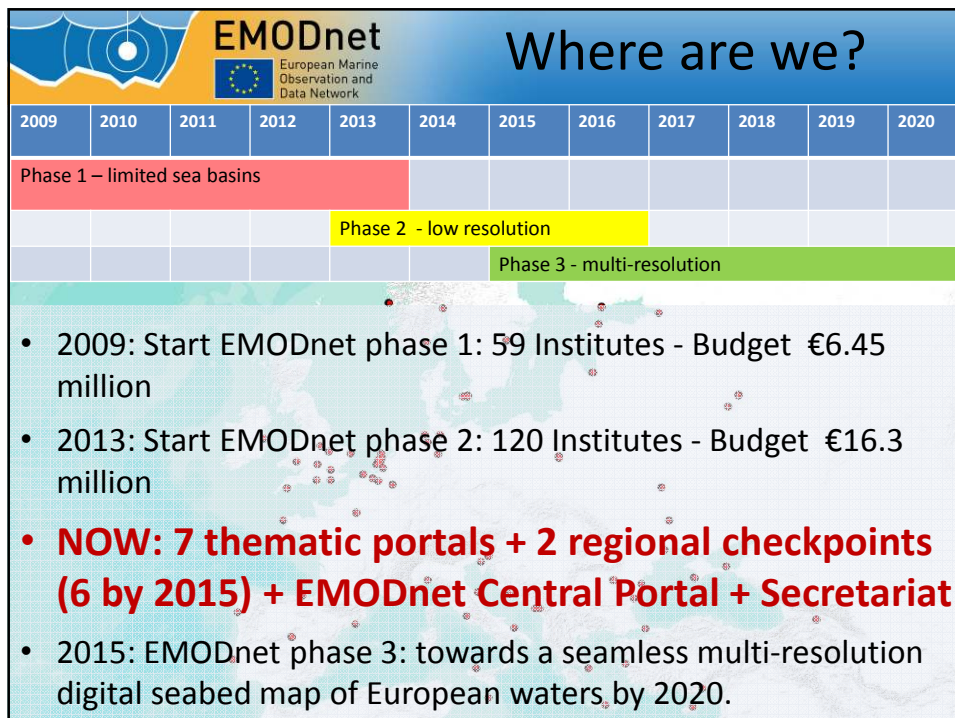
EMODnet
European Marine Observation and Data Network

Where are we?

| 2009 | 2010 | 2011 | 2012 | 2013 | 2014 | 2015 | 2016 | 2017 | 2018 | 2019 | 2020 |
|---|---|---|---|---|---|---|---|---|---|---|---|
| Phase 1 – limited sea basins | | | | | | | | | | | |
| | | | | Phase 2 - low resolution | | | | | | | |
| | | | | | | Phase 3 - multi-resolution | | | | | |

• 2009: Start EMODnet phase 1: 59 Institutes - Budget €6.45 million

• 2013: Start EMODnet phase 2: 120 Institutes - Budget €16.3 million

• NOW: 7 thematic portals + 2 regional checkpoints (6 by 2015) + EMODnet Central Portal + Secretariat

• 2015: EMODnet phase 3: towards a seamless multi-resolution digital seabed map of European waters by 2020.